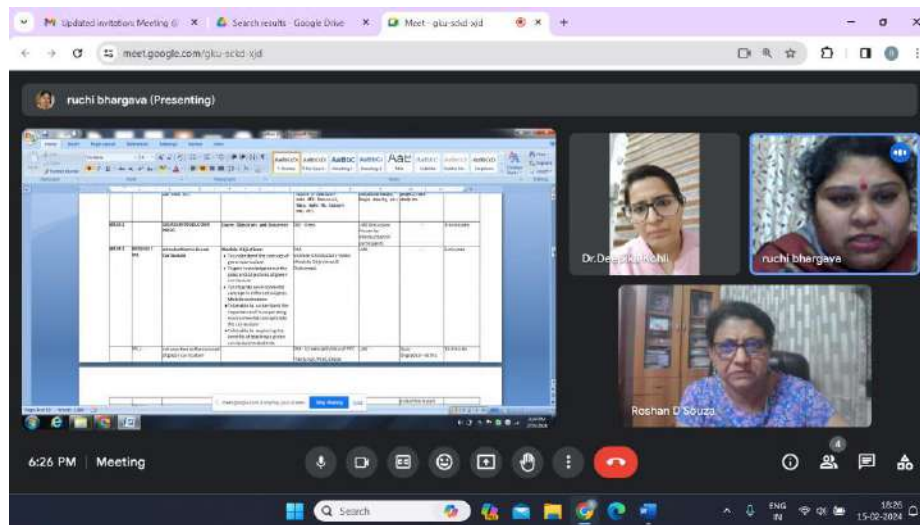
Updated invitation: Meeting @ ×
Search results - Google Drive ×
Meet - gku-sckd-xjd ×
+

meet.google.com/gku-sckd-xjd

ruchi bhargava (Presenting)

Dr.Deepika Kohli
ruchi bhargava
Roshan D'Souza

Stop sharing

6:26 PM | Meeting

4

Search

ENG IN
18:26
15-02-2024